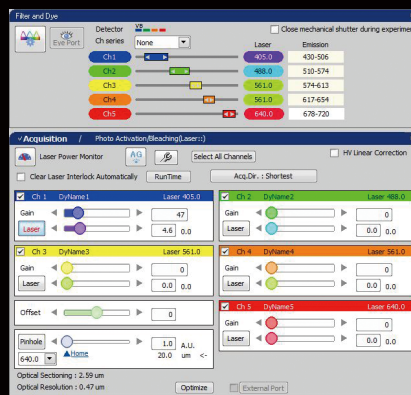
Filter and Dye

Eye Port

Detector

Ch series None

Close mechanical shutter during experimen

Laser Emission

Ch1 405.0 430-506

Ch2 488.0 510-574

Ch3 561.0 574-613

Ch4 561.0 617-654

Ch5 640.0 678-720

Acquisition / Photo Activation/Bleaching(Laser::)

Laser Power Monitor

Select All Channels

HV Linear Correction

Clear Laser Interlock Automatically

RunTime

Acq.Dir. : Shortest

Ch 1 DyName1 Laser 405.0

Gain 47

Laser 4.6 0.0

Ch 2 DyName2 Laser 488.0

Gain 0

Laser 0.0 0.0

Ch 3 DyName3 Laser 561.0

Gain 0

Laser 20.0 0.0

Ch 4 DyName4 Laser 561.0

Gain 0

Laser 0.0 0.0

Offset 0

Ch 5 DyName5 Laser 640.0

Gain 0

Laser 0.0 0.0

Pinhole 1.0 A.U.

640.0 Home 20.0 um <-

Optical Sectioning : 2.59 um

Optical Resolution : 0.47 um

Optimize

External Port